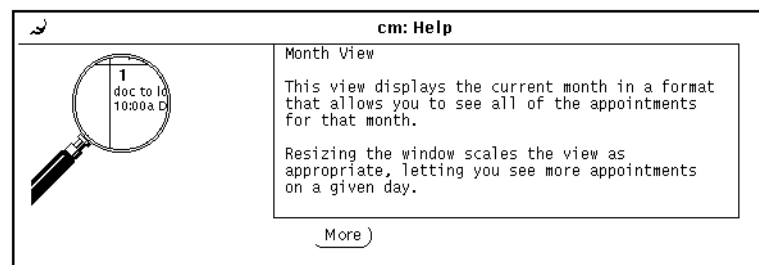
cm: Help

1
doc to lo
10:00a D

Month View

This view displays the current month in a format that allows you to see all of the appointments for that month.

Resizing the window scales the view as appropriate, letting you see more appointments on a given day.

More